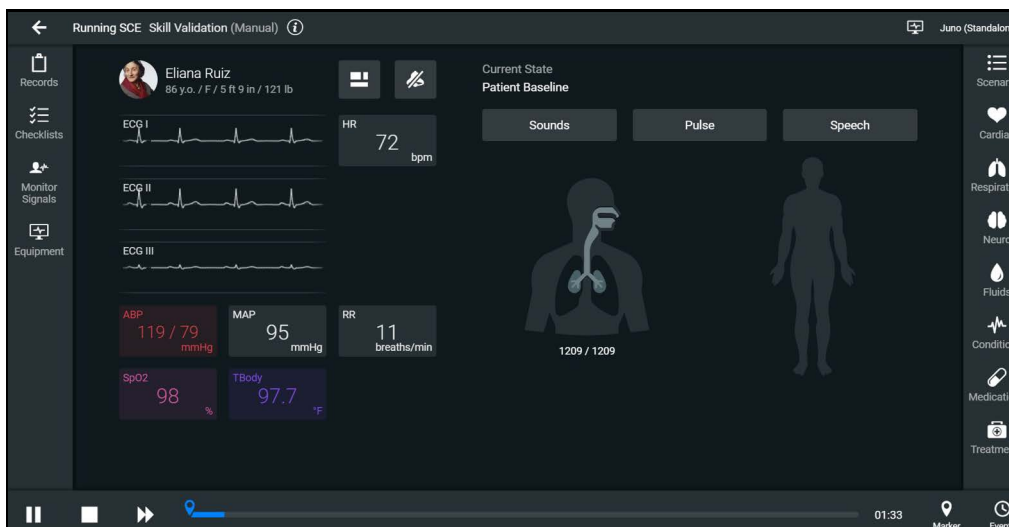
Running SCE Skill Validation (Manual)

Juno (Standalon

Records

Checklists

Monitor Signals

Equipment

Eliana Ruiz
86 y.o. / F / 5 ft 9 in / 121 lb

ECG I

HR
72
bpm

ECG II

ECG III

ABP
119 / 79
mmHg

MAP
95
mmHg

RR
11
breaths/min

SpO2
98
%

TBody
97.7
°F

Current State
Patient Baseline

Sounds

Pulse

Speech

1209 / 1209

Scenar

Cardia

Respirat

Neuro

Fluids

Conditio

Medicati

Treatme

01:33

Marker

Even